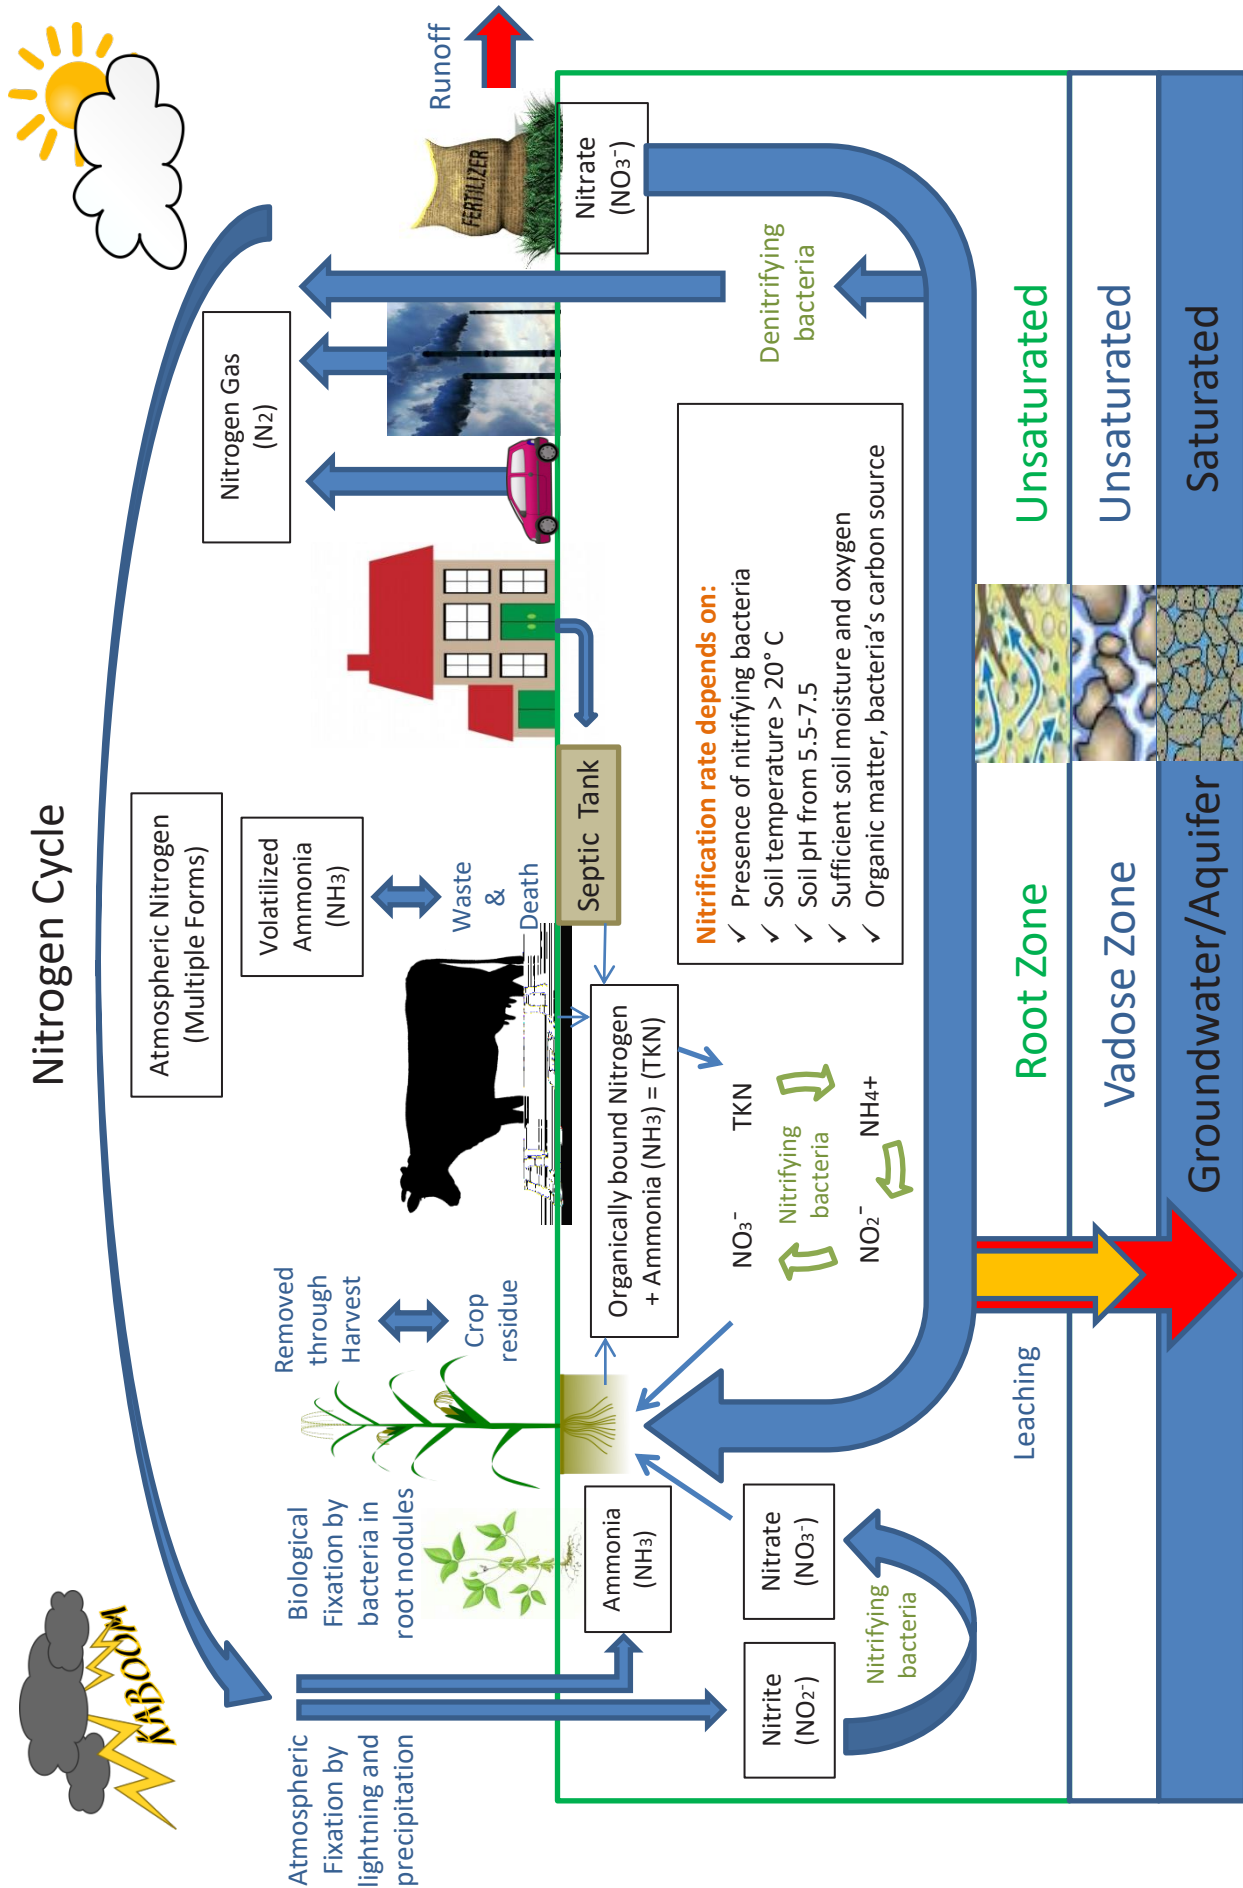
Nitrogen Cycle

Runoff

FERTILIZER

Nitrate ($NO_3^-$)

Nitrogen Gas ($N_2$)

Denitrifying bacteria

Unsaturated

Unsaturated

Saturated

Atmospheric Nitrogen (Multiple Forms)

Volatilized Ammonia ($NH_3$)

Waste & Death

Septic Tank

Nitrification rate depends on:
✓ Presence of nitrifying bacteria
✓ Soil temperature > 20° C
✓ Soil pH from 5.5-7.5
✓ Sufficient soil moisture and oxygen
✓ Organic matter, bacteria's carbon source

Root Zone

Vadose Zone

Groundwater/Aquifer

Organically bound Nitrogen + Ammonia ($NH_3$) = (TKN)

TKN

$NO_3^-$

Nitrifying bacteria

$NO_2^-$

NH4+

Removed through Harvest

Crop residue

Leaching

Biological Fixation by bacteria in root nodules

Ammonia ($NH_3$)

Nitrate ($NO_3^-$)

Nitrite ($NO_2^-$)

Nitrifying bacteria

KABOOM

Atmospheric Fixation by lightning and precipitation